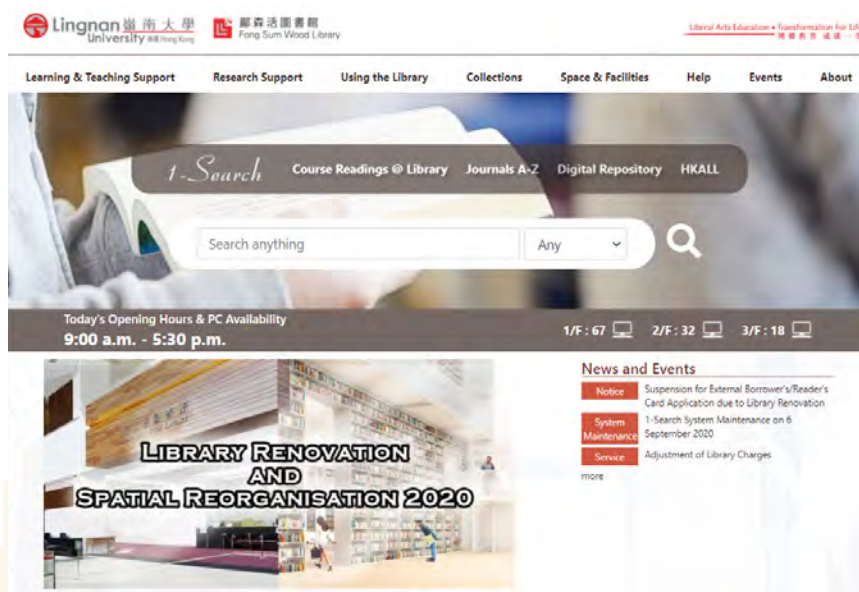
Lingnan University 嶺南大學 香港 Hong Kong
鄺森活圖書館 Fong Sum Wood Library
Liberal Arts Education • Transformation For Lif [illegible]

Learning & Teaching Support
Research Support
Using the Library
Collections
Space & Facilities
Help
Events
About

1-Search
Course Readings @ Library
Journals A-Z
Digital Repository
HKALL

Search anything
Any

Today's Opening Hours & PC Availability
9:00 a.m. - 5:30 p.m.
1/F : 67
2/F : 32
3/F : 18

LIBRARY RENOVATION AND SPATIAL REORGANISATION 2020

News and Events
Notice
Suspension for External Borrower's/Reader's Card Application due to Library Renovation
System Maintenance
1-Search System Maintenance on 6 September 2020
Service
Adjustment of Library Charges
more